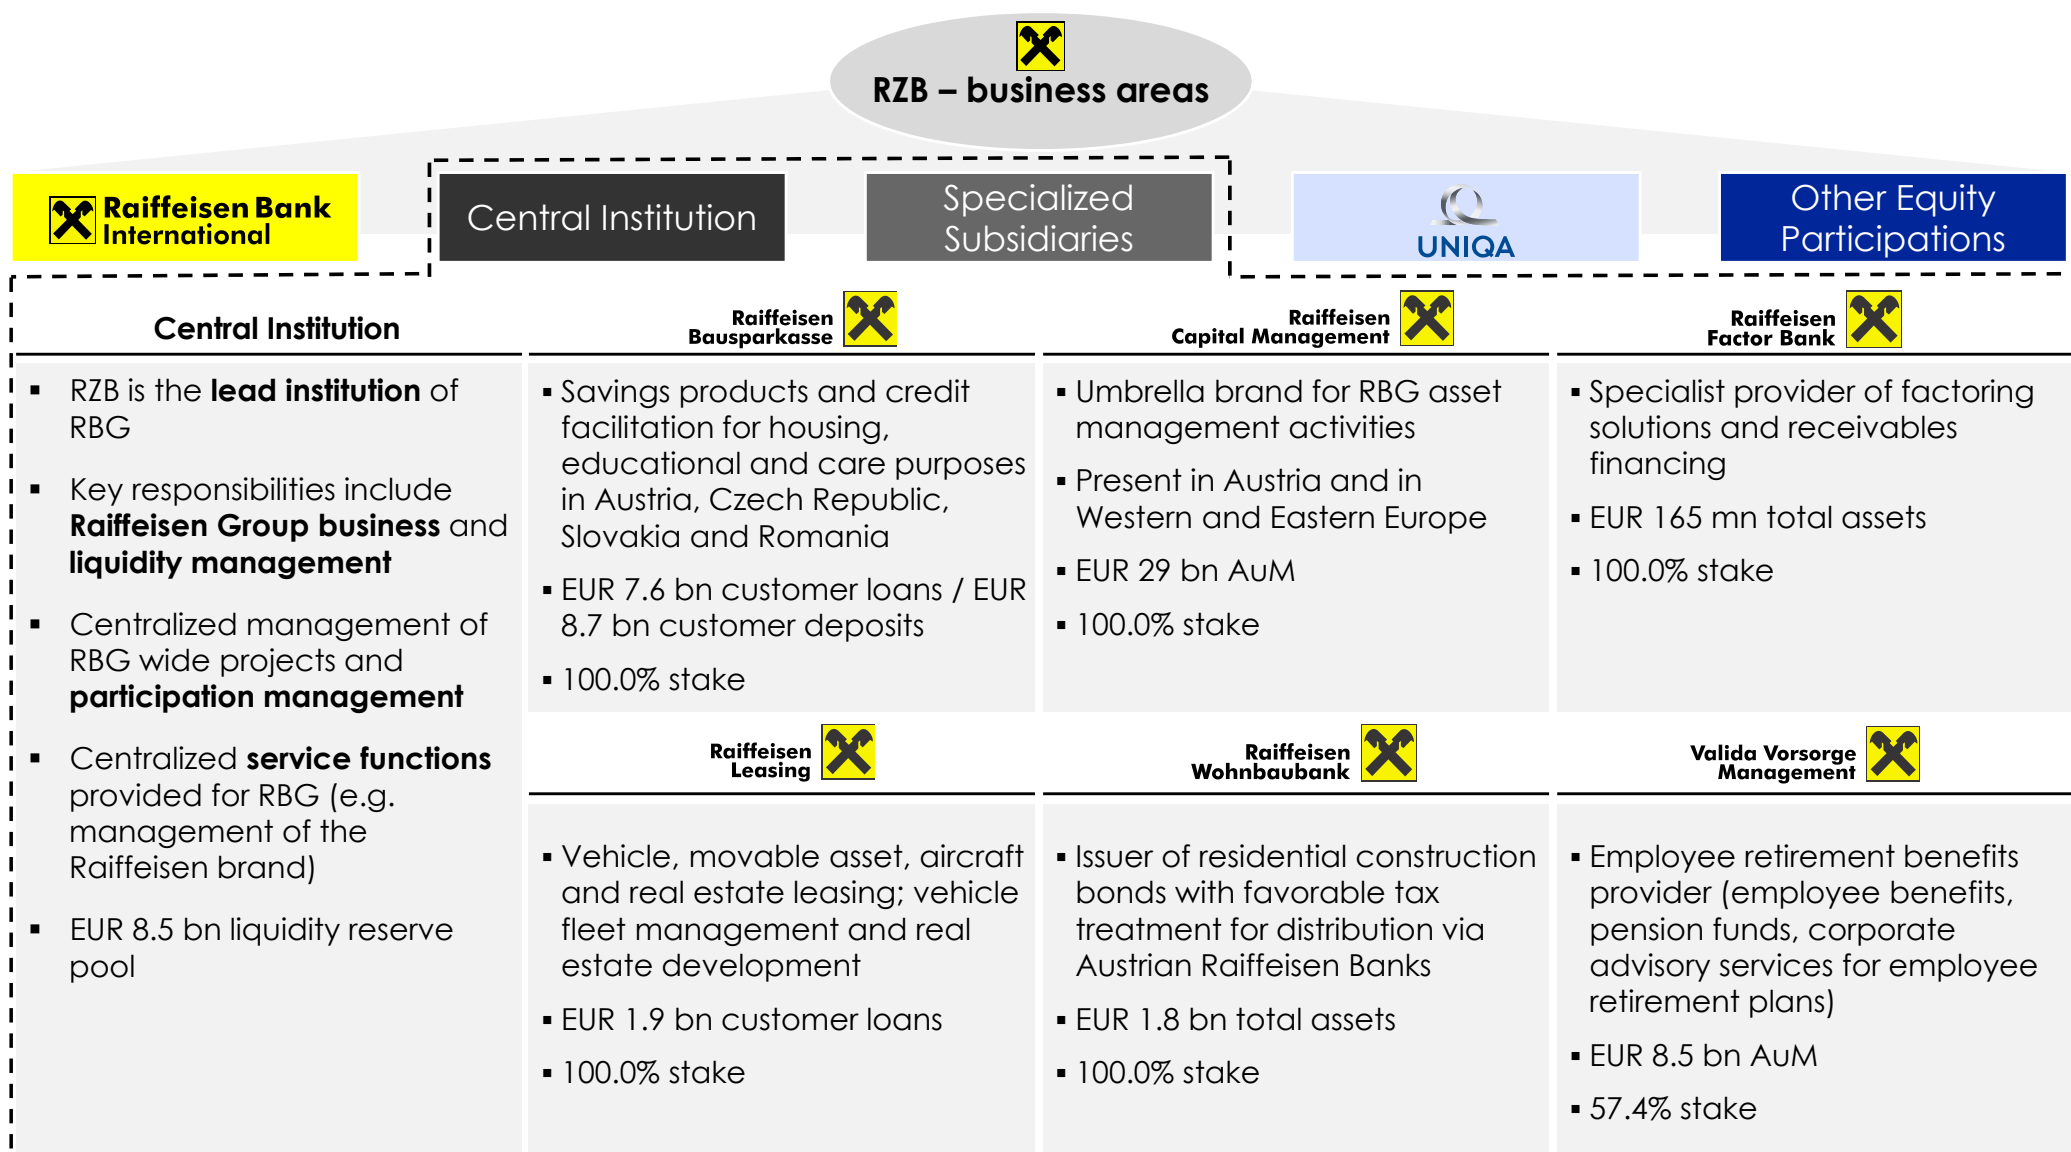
RZB – business areas

Raiffeisen Bank International

Central Institution

Specialized Subsidiaries

UNIQA

Other Equity Participations

Central Institution

- RZB is the **lead institution** of RBG
- Key responsibilities include **Raiffeisen Group business** and **liquidity management**
- Centralized management of RBG wide projects and **participation management**
- Centralized **service functions** provided for RBG (e.g. management of the Raiffeisen brand)
- EUR 8.5 bn liquidity reserve pool

Raiffeisen Bausparkasse

- Savings products and credit facilitation for housing, educational and care purposes in Austria, Czech Republic, Slovakia and Romania
- EUR 7.6 bn customer loans / EUR 8.7 bn customer deposits
- 100.0% stake

Raiffeisen Capital Management

- Umbrella brand for RBG asset management activities
- Present in Austria and in Western and Eastern Europe
- EUR 29 bn AuM
- 100.0% stake

Raiffeisen Factor Bank

- Specialist provider of factoring solutions and receivables financing
- EUR 165 mn total assets
- 100.0% stake

Raiffeisen Leasing

- Vehicle, movable asset, aircraft and real estate leasing; vehicle fleet management and real estate development
- EUR 1.9 bn customer loans
- 100.0% stake

Raiffeisen Wohnbaubank

- Issuer of residential construction bonds with favorable tax treatment for distribution via Austrian Raiffeisen Banks
- EUR 1.8 bn total assets
- 100.0% stake

Valida Vorsorge Management

- Employee retirement benefits provider (employee benefits, pension funds, corporate advisory services for employee retirement plans)
- EUR 8.5 bn AuM
- 57.4% stake